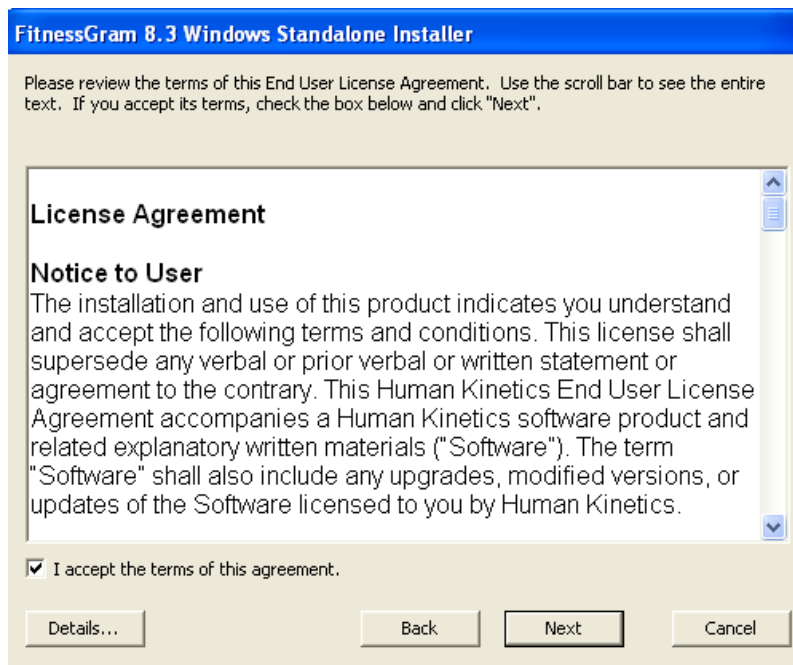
FitnessGram 8.3 Windows Standalone Installer

Please review the terms of this End User License Agreement. Use the scroll bar to see the entire text. If you accept its terms, check the box below and click "Next".

License Agreement

Notice to User
The installation and use of this product indicates you understand and accept the following terms and conditions. This license shall supersede any verbal or prior verbal or written statement or agreement to the contrary. This Human Kinetics End User License Agreement accompanies a Human Kinetics software product and related explanatory written materials ("Software"). The term "Software" shall also include any upgrades, modified versions, or updates of the Software licensed to you by Human Kinetics.

I accept the terms of this agreement.

Details...

Back

Next

Cancel